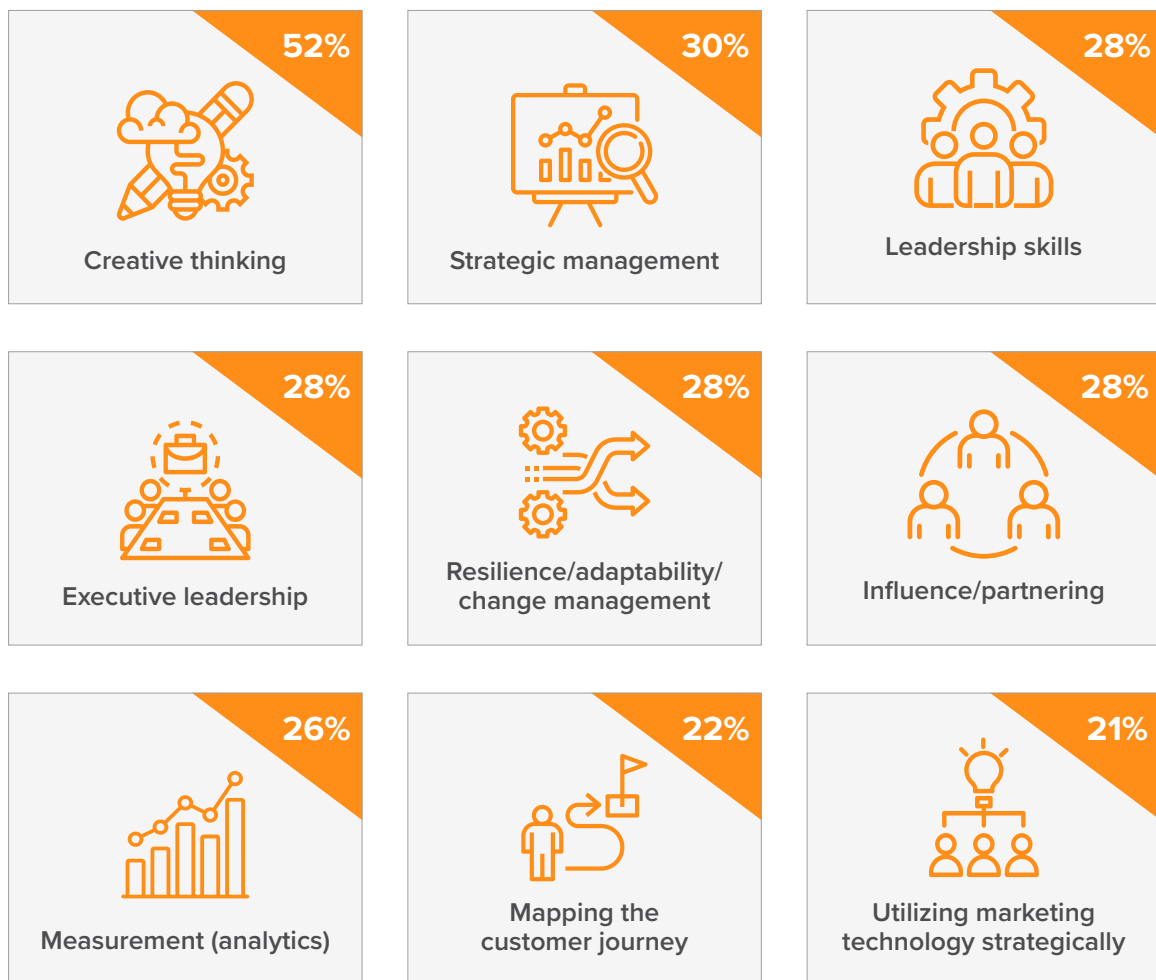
52%

Creative thinking

30%

Strategic management

28%

Leadership skills

28%

Executive leadership

28%

Resilience/adaptability/ change management

28%

Influence/partnering

26%

Measurement (analytics)

22%

Mapping the customer journey

21%

Utilizing marketing technology strategically